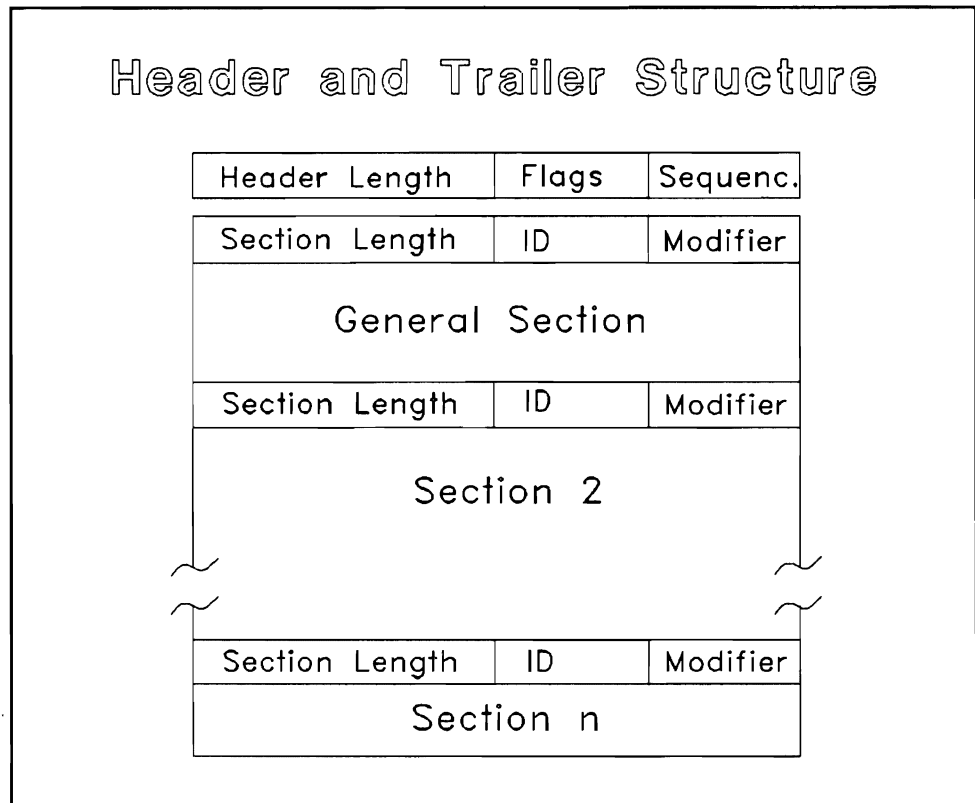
Header and Trailer Structure

| Header Length | Flags | Sequenc. |
|---|---|---|

| Section Length | ID | Modifier |
|---|---|---|

General Section

| Section Length | ID | Modifier |
|---|---|---|

Section 2

| Section Length | ID | Modifier |
|---|---|---|

Section n